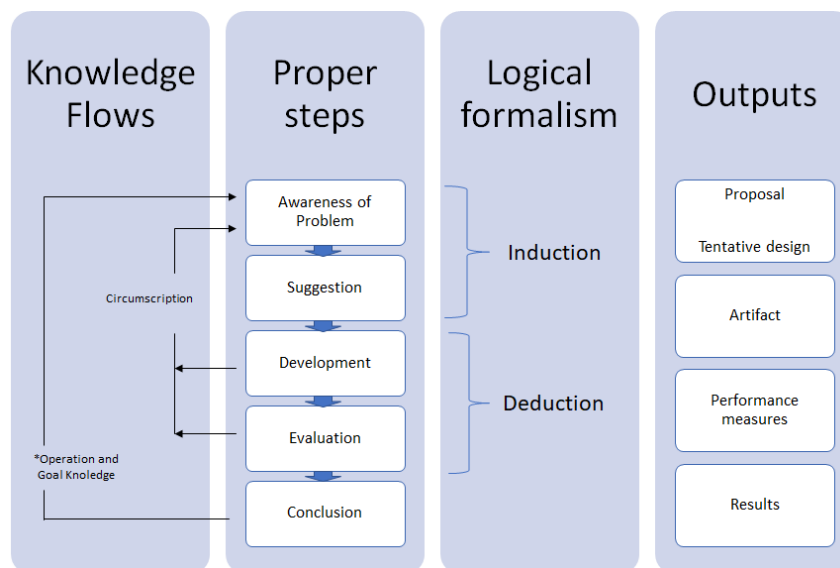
Knowledge Flows

Proper steps

Logical formalism

Outputs

Awareness of Problem

Suggestion

Development

Evaluation

Conclusion

Circumscription

*Operation and Goal Knoledge

Induction

Deduction

Proposal

Tentative design

Artifact

Performance measures

Results